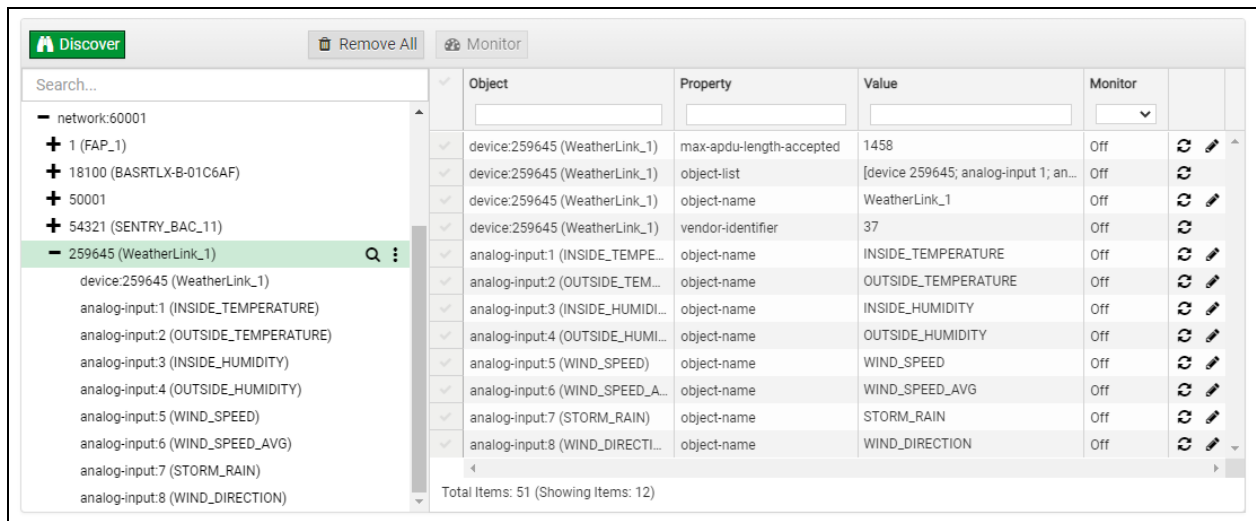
Discover
Remove All
Monitor

Search...

network:60001
1 (FAP_1)
18100 (BASRTLX-B-01C6AF)
50001
54321 (SENTRY_BAC_11)
259645 (WeatherLink_1)
device:259645 (WeatherLink_1)
analog-input:1 (INSIDE_TEMPERATURE)
analog-input:2 (OUTSIDE_TEMPERATURE)
analog-input:3 (INSIDE_HUMIDITY)
analog-input:4 (OUTSIDE_HUMIDITY)
analog-input:5 (WIND_SPEED)
analog-input:6 (WIND_SPEED_AVG)
analog-input:7 (STORM_RAIN)
analog-input:8 (WIND_DIRECTION)

| Object | Property | Value | Monitor |
|---|---|---|---|
| device:259645 (WeatherLink_1) | max-apdu-length-accepted | 1458 | Off |
| device:259645 (WeatherLink_1) | object-list | [device 259645; analog-input 1; an... | Off |
| device:259645 (WeatherLink_1) | object-name | WeatherLink_1 | Off |
| device:259645 (WeatherLink_1) | vendor-identifier | 37 | Off |
| analog-input:1 (INSIDE_TEMPE... | object-name | INSIDE_TEMPERATURE | Off |
| analog-input:2 (OUTSIDE_TEM... | object-name | OUTSIDE_TEMPERATURE | Off |
| analog-input:3 (INSIDE_HUMIDI... | object-name | INSIDE_HUMIDITY | Off |
| analog-input:4 (OUTSIDE_HUMI... | object-name | OUTSIDE_HUMIDITY | Off |
| analog-input:5 (WIND_SPEED) | object-name | WIND_SPEED | Off |
| analog-input:6 (WIND_SPEED_A... | object-name | WIND_SPEED_AVG | Off |
| analog-input:7 (STORM_RAIN) | object-name | STORM_RAIN | Off |
| analog-input:8 (WIND_DIRECTI... | object-name | WIND_DIRECTION | Off |

Total Items: 51 (Showing Items: 12)